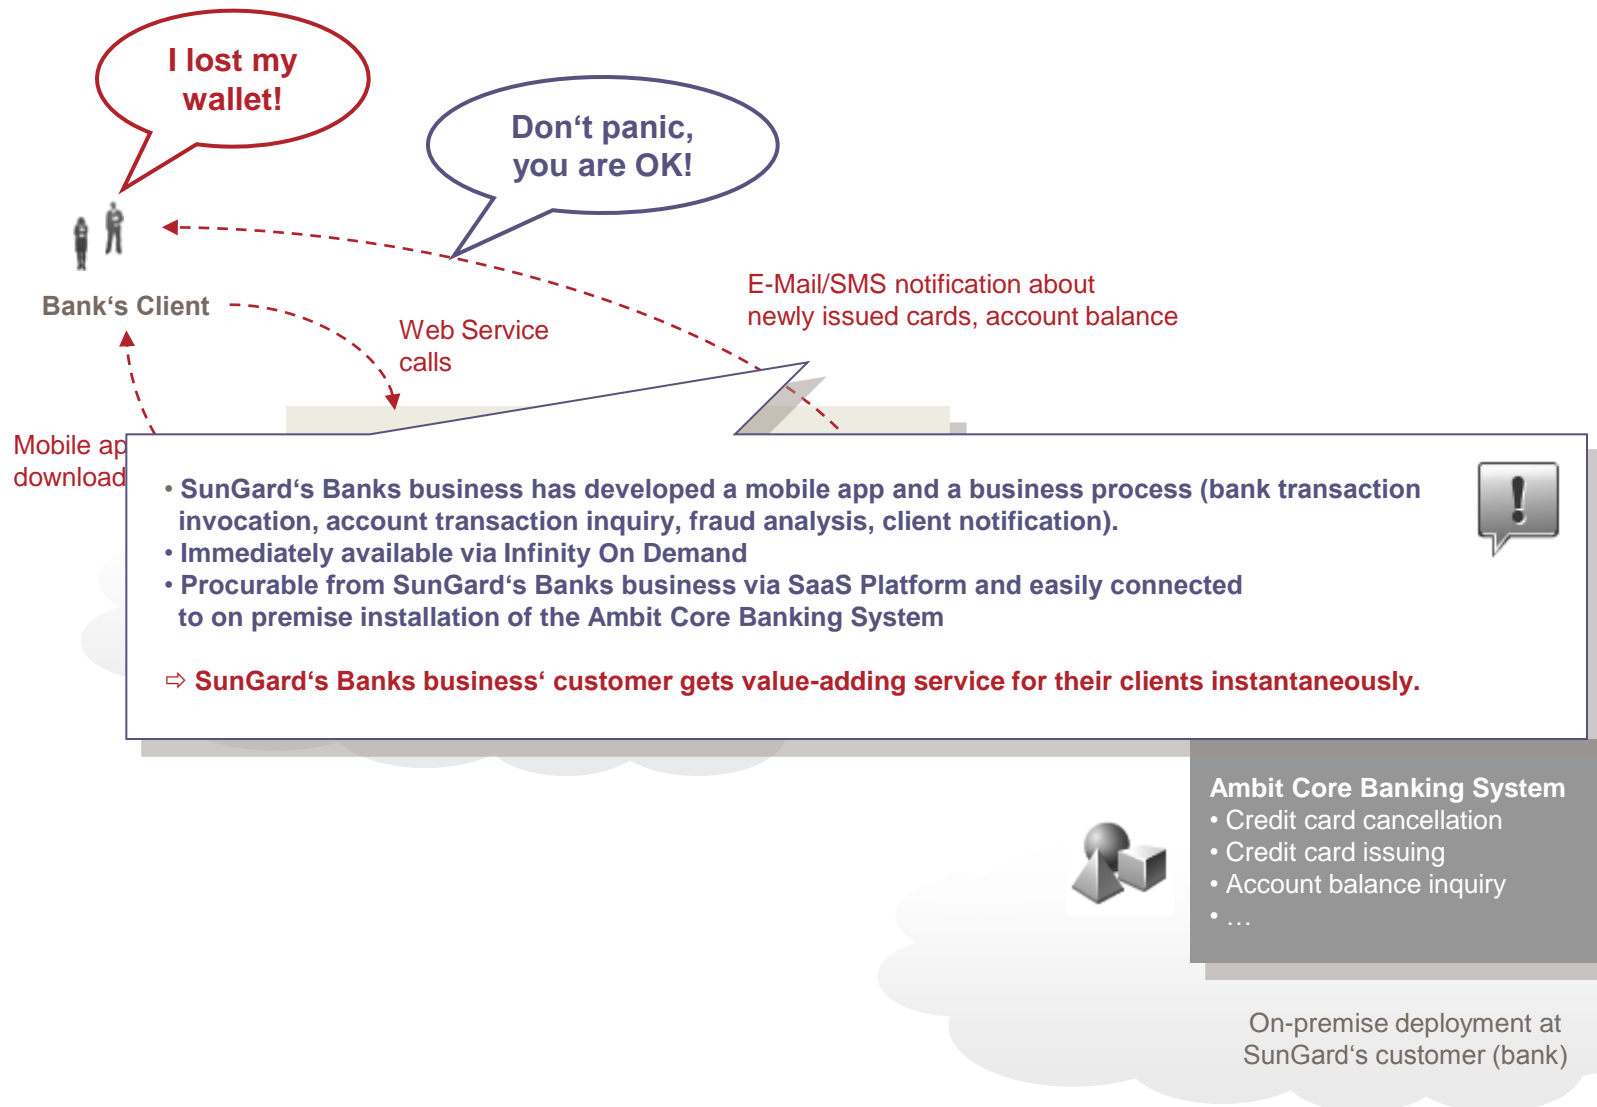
I lost my wallet!

Don‘t panic, you are OK!

Bank‘s Client

Web Service calls

E-Mail/SMS notification about newly issued cards, account balance

Mobile ap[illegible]
download

• SunGard‘s Banks business has developed a mobile app and a business process (bank transaction invocation, account transaction inquiry, fraud analysis, client notification).
• Immediately available via Infinity On Demand
• Procurable from SunGard‘s Banks business via SaaS Platform and easily connected to on premise installation of the Ambit Core Banking System

⇨ SunGard‘s Banks business‘ customer gets value-adding service for their clients instantaneously.

Ambit Core Banking System
• Credit card cancellation
• Credit card issuing
• Account balance inquiry
• …

On-premise deployment at SunGard‘s customer (bank)